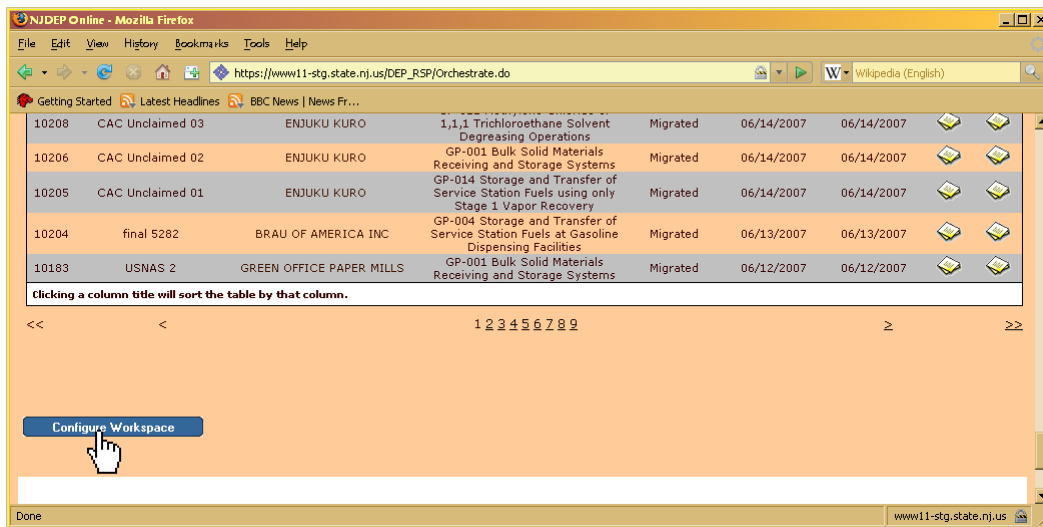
NJDEP Online - Mozilla Firefox

File Edit View History Bookmarks Tools Help

https://www11-stg.state.nj.us/DEP_RSP/Orchestrate.do

Wikipedia (English)

Getting Started Latest Headlines BBC News | News Fr...

| 10208 | CAC Unclaimed 03 | ENJUKU KURO | 1,1,1 Trichloroethane Solvent Degreasing Operations | Migrated | 06/14/2007 | 06/14/2007 |
|---|---|---|---|---|---|---|
| 10206 | CAC Unclaimed 02 | ENJUKU KURO | GP-001 Bulk Solid Materials Receiving and Storage Systems | Migrated | 06/14/2007 | 06/14/2007 |
| 10205 | CAC Unclaimed 01 | ENJUKU KURO | GP-014 Storage and Transfer of Service Station Fuels using only Stage 1 Vapor Recovery | Migrated | 06/14/2007 | 06/14/2007 |
| 10204 | final 5282 | BRAU OF AMERICA INC | GP-004 Storage and Transfer of Service Station Fuels at Gasoline Dispensing Facilities | Migrated | 06/13/2007 | 06/13/2007 |
| 10183 | USNAS 2 | GREEN OFFICE PAPER MILLS | GP-001 Bulk Solid Materials Receiving and Storage Systems | Migrated | 06/12/2007 | 06/12/2007 |

Clicking a column title will sort the table by that column.

<< < 1 2 3 4 5 6 7 8 9 > >>

Configure Workspace

Done

www11-stg.state.nj.us